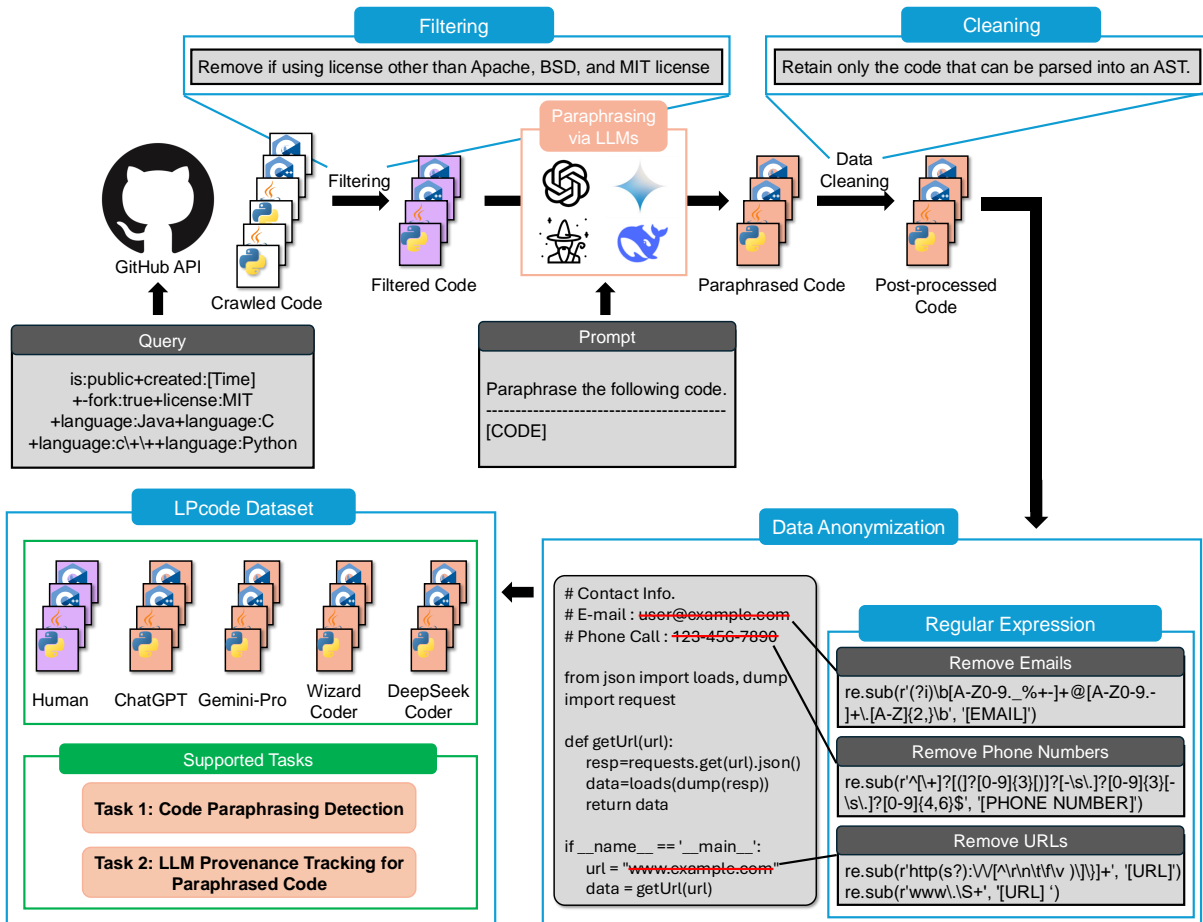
Filtering

Remove if using license other than Apache, BSD, and MIT license

Cleaning

Retain only the code that can be parsed into an AST.

GitHub API

Crawled Code

Filtering

Filtered Code

Paraphrasing via LLMs

Paraphrased Code

Data Cleaning

Post-processed Code

Query

is:public+created:[Time] +-fork:true+license:MIT +language:Java+language:C +language:c\+\++language:Python

Prompt

Paraphrase the following code.
-----------------------------------------
[CODE]

LPcode Dataset

Human

ChatGPT

Gemini-Pro

Wizard Coder

DeepSeek Coder

Supported Tasks

Task 1: Code Paraphrasing Detection

Task 2: LLM Provenance Tracking for Paraphrased Code

Data Anonymization

# Contact Info.
# E-mail : user@example.com
# Phone Call : 123-456-7890

from json import loads, dump
import request

def getUrl(url):
resp=requests.get(url).json()
data=loads(dump(resp))
return data

if __name__ == '__main__':
url = "www.example.com"
data = getUrl(url)

Regular Expression

Remove Emails

re.sub(r'(?i)\b[A-Z0-9._%+-]+@[A-Z0-9.-]+\.[A-Z]{2,}\b', '[EMAIL]')

Remove Phone Numbers

re.sub(r'^[\+]?[(]?[0-9]{3}[)]?[-\s\.]?[0-9]{3}[-\s\.]?[0-9]{4,6}$', '[PHONE NUMBER]')

Remove URLs

re.sub(r'http(s?):\/\/[^\r\n\t\f\v )\]\}]+', '[URL]')
re.sub(r'www\.\S+', '[URL] ')